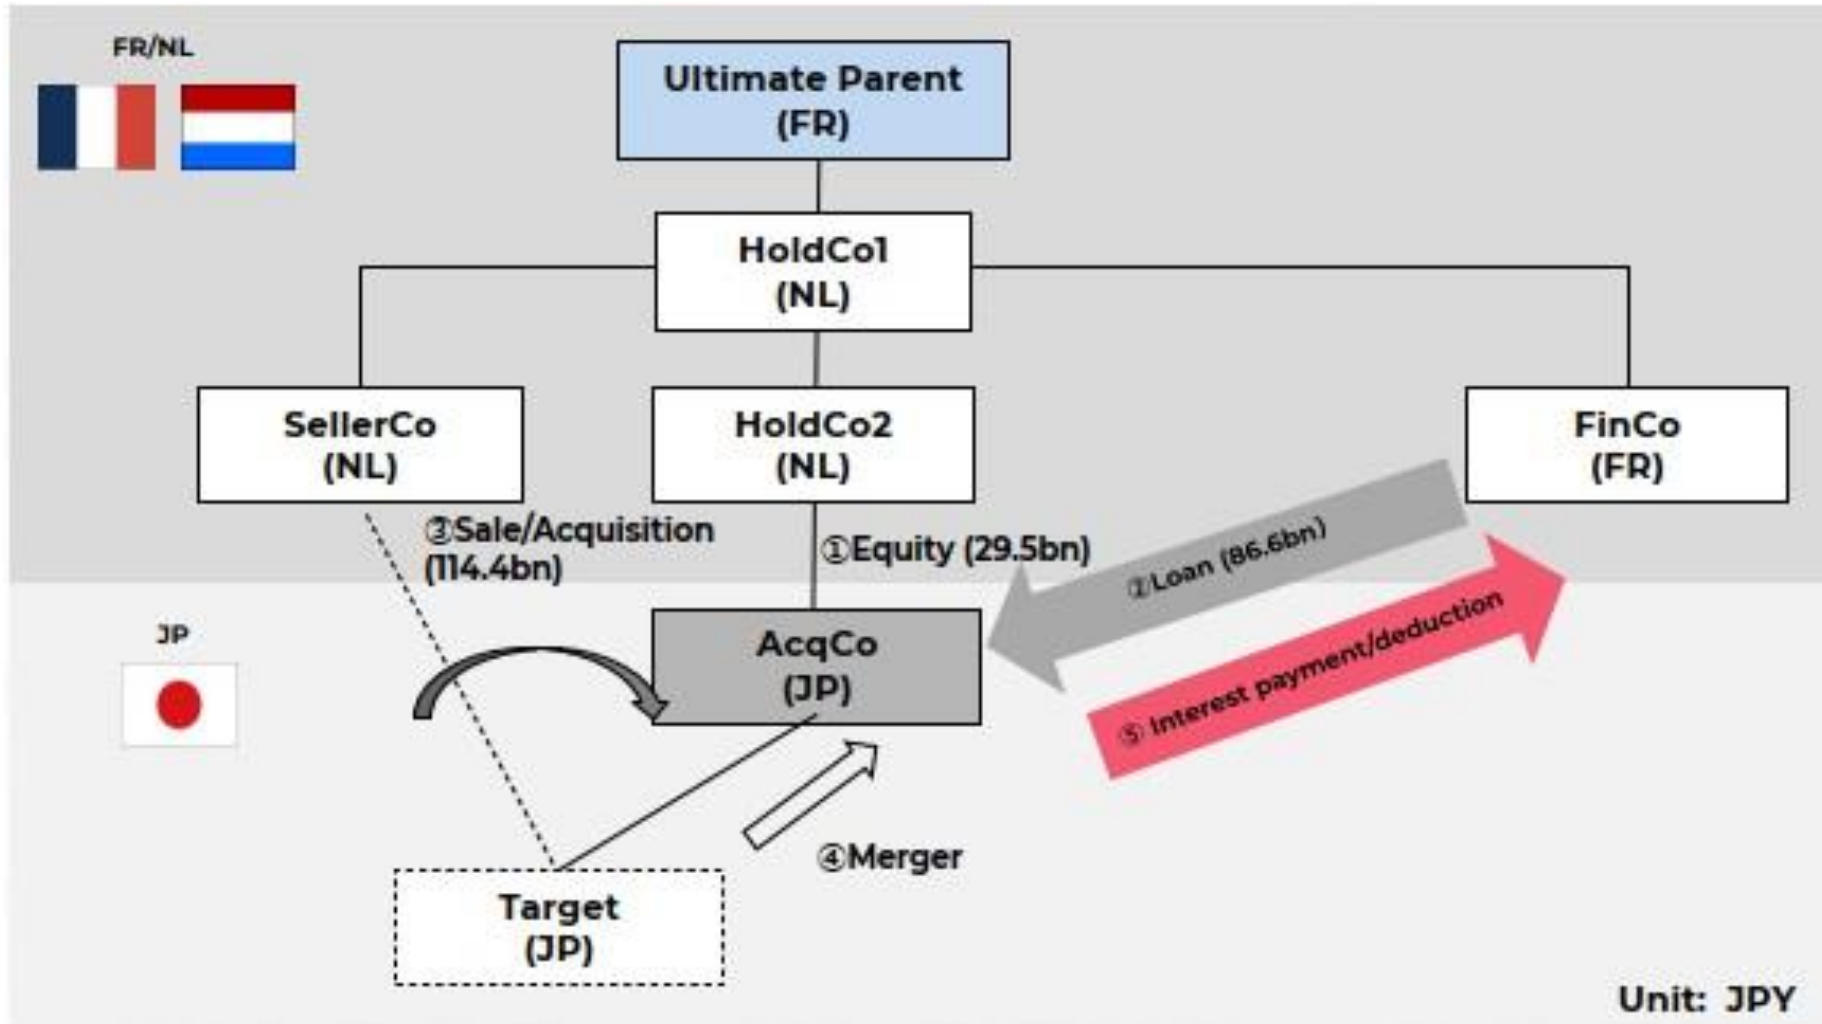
FR/NL

Ultimate Parent
(FR)

HoldCo1
(NL)

SellerCo
(NL)

HoldCo2
(NL)

FinCo
(FR)

③Sale/Acquisition
(114.4bn)

①Equity (29.5bn)

②Loan (86.6bn)

JP

AcqCo
(JP)

⑤ Interest payment/deduction

④Merger

Target
(JP)

Unit: JPY